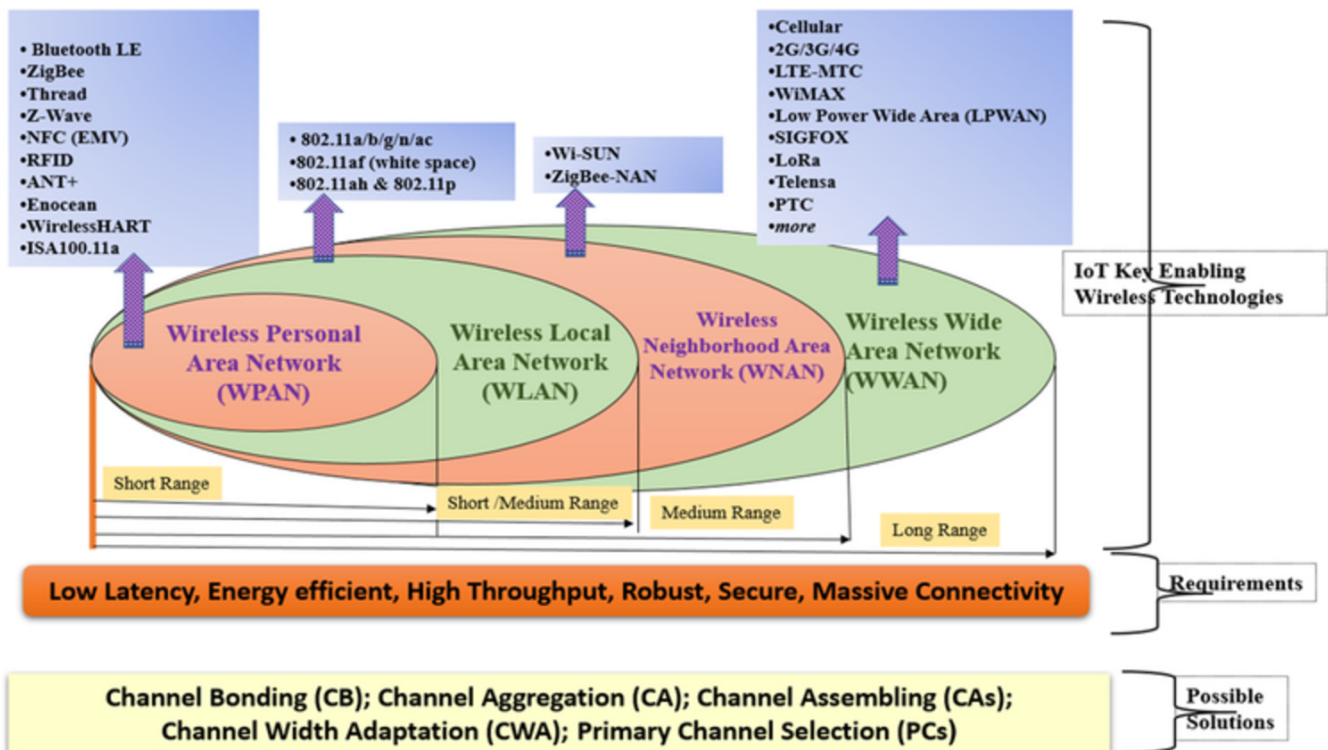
• Bluetooth LE
•ZigBee
•Thread
•Z-Wave
•NFC (EMV)
•RFID
•ANT+
•Enocean
•WirelessHART
•ISA100.11a

• 802.11a/b/g/n/ac
•802.11af (white space)
•802.11ah & 802.11p

•Wi-SUN
•ZigBee-NAN

•Cellular
•2G/3G/4G
•LTE-MTC
•WiMAX
•Low Power Wide Area (LPWAN)
•SIGFOX
•LoRa
•Telensa
•PTC
•more

IoT Key Enabling Wireless Technologies

Wireless Personal Area Network (WPAN)

Wireless Local Area Network (WLAN)

Wireless Neighborhood Area Network (WNAN)

Wireless Wide Area Network (WWAN)

Short Range

Short /Medium Range

Medium Range

Long Range

Low Latency, Energy efficient, High Throughput, Robust, Secure, Massive Connectivity

Requirements

Channel Bonding (CB); Channel Aggregation (CA); Channel Assembling (CAs); Channel Width Adaptation (CWA); Primary Channel Selection (PCs)

Possible Solutions